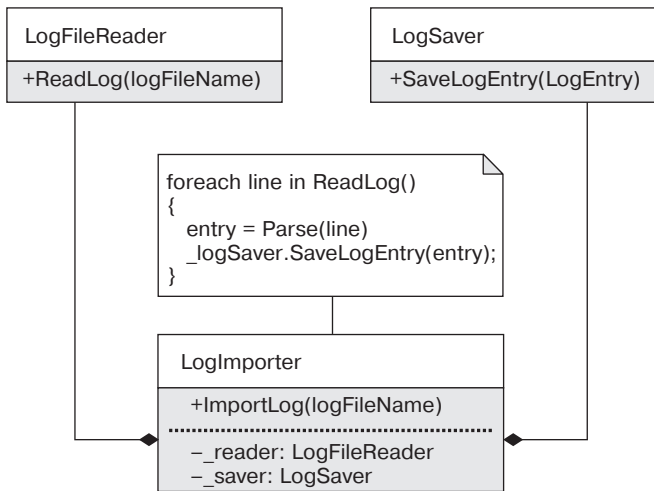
LogFileReader

+ReadLog(logFileName)

LogSaver

+SaveLogEntry(LogEntry)

foreach line in ReadLog()
{
entry = Parse(line)
_logSaver.SaveLogEntry(entry);
}

LogImporter

+ImportLog(logFileName)

–_reader: LogFileReader
–_saver: LogSaver